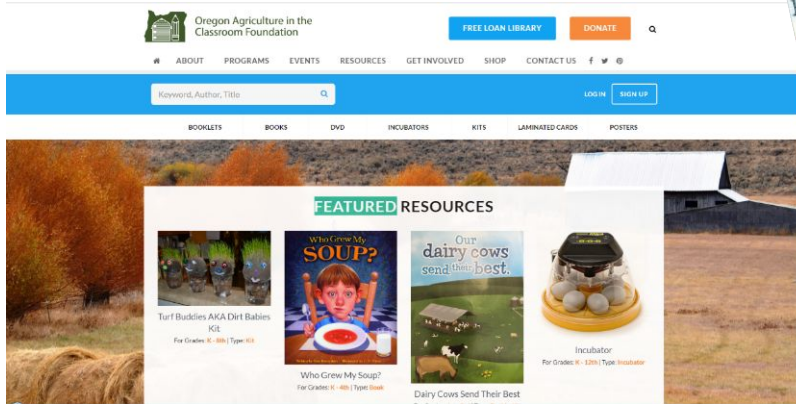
Oregon Agriculture in the Classroom Foundation

FREE LOAN LIBRARY DONATE

ABOUT PROGRAMS EVENTS RESOURCES GET INVOLVED SHOP CONTACT US

Keyword, Author, Title

LOG IN SIGN UP

BOOKLETS BOOKS DVD INCUBATORS KITS LAMINATED CARDS POSTERS

FEATURED RESOURCES

Turf Buddies AKA Dirt Babies Kit
For Grades: K - 8th | Type: Kit

Who Grew My SOUP?

Who Grew My Soup?
For Grades: K - 4th | Type: Book

Our dairy cows send their best.

Dairy Cows Send Their Best

Incubator
For Grades: K - 12th | Type: Incubator